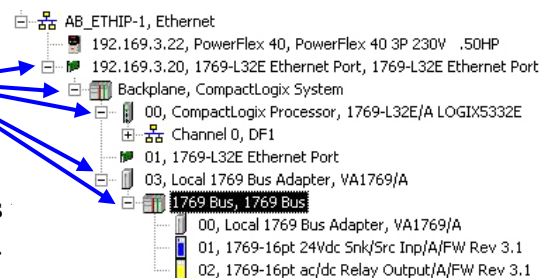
AB_ETHIP-1, Ethernet
192.169.3.22, PowerFlex 40, PowerFlex 40 3P 230V .50HP
192.169.3.20, 1769-L32E Ethernet Port, 1769-L32E Ethernet Port
Backplane, CompactLogix System
00, CompactLogix Processor, 1769-L32E/A LOGIX5332E
Channel 0, DF1
01, 1769-L32E Ethernet Port
03, Local 1769 Bus Adapter, VA1769/A
1769 Bus, 1769 Bus
00, Local 1769 Bus Adapter, VA1769/A
01, 1769-16pt 24Vdc Snk/Src Inp/A/FW Rev 3.1
02, 1769-16pt ac/dc Relay Output/A/FW Rev 3.1